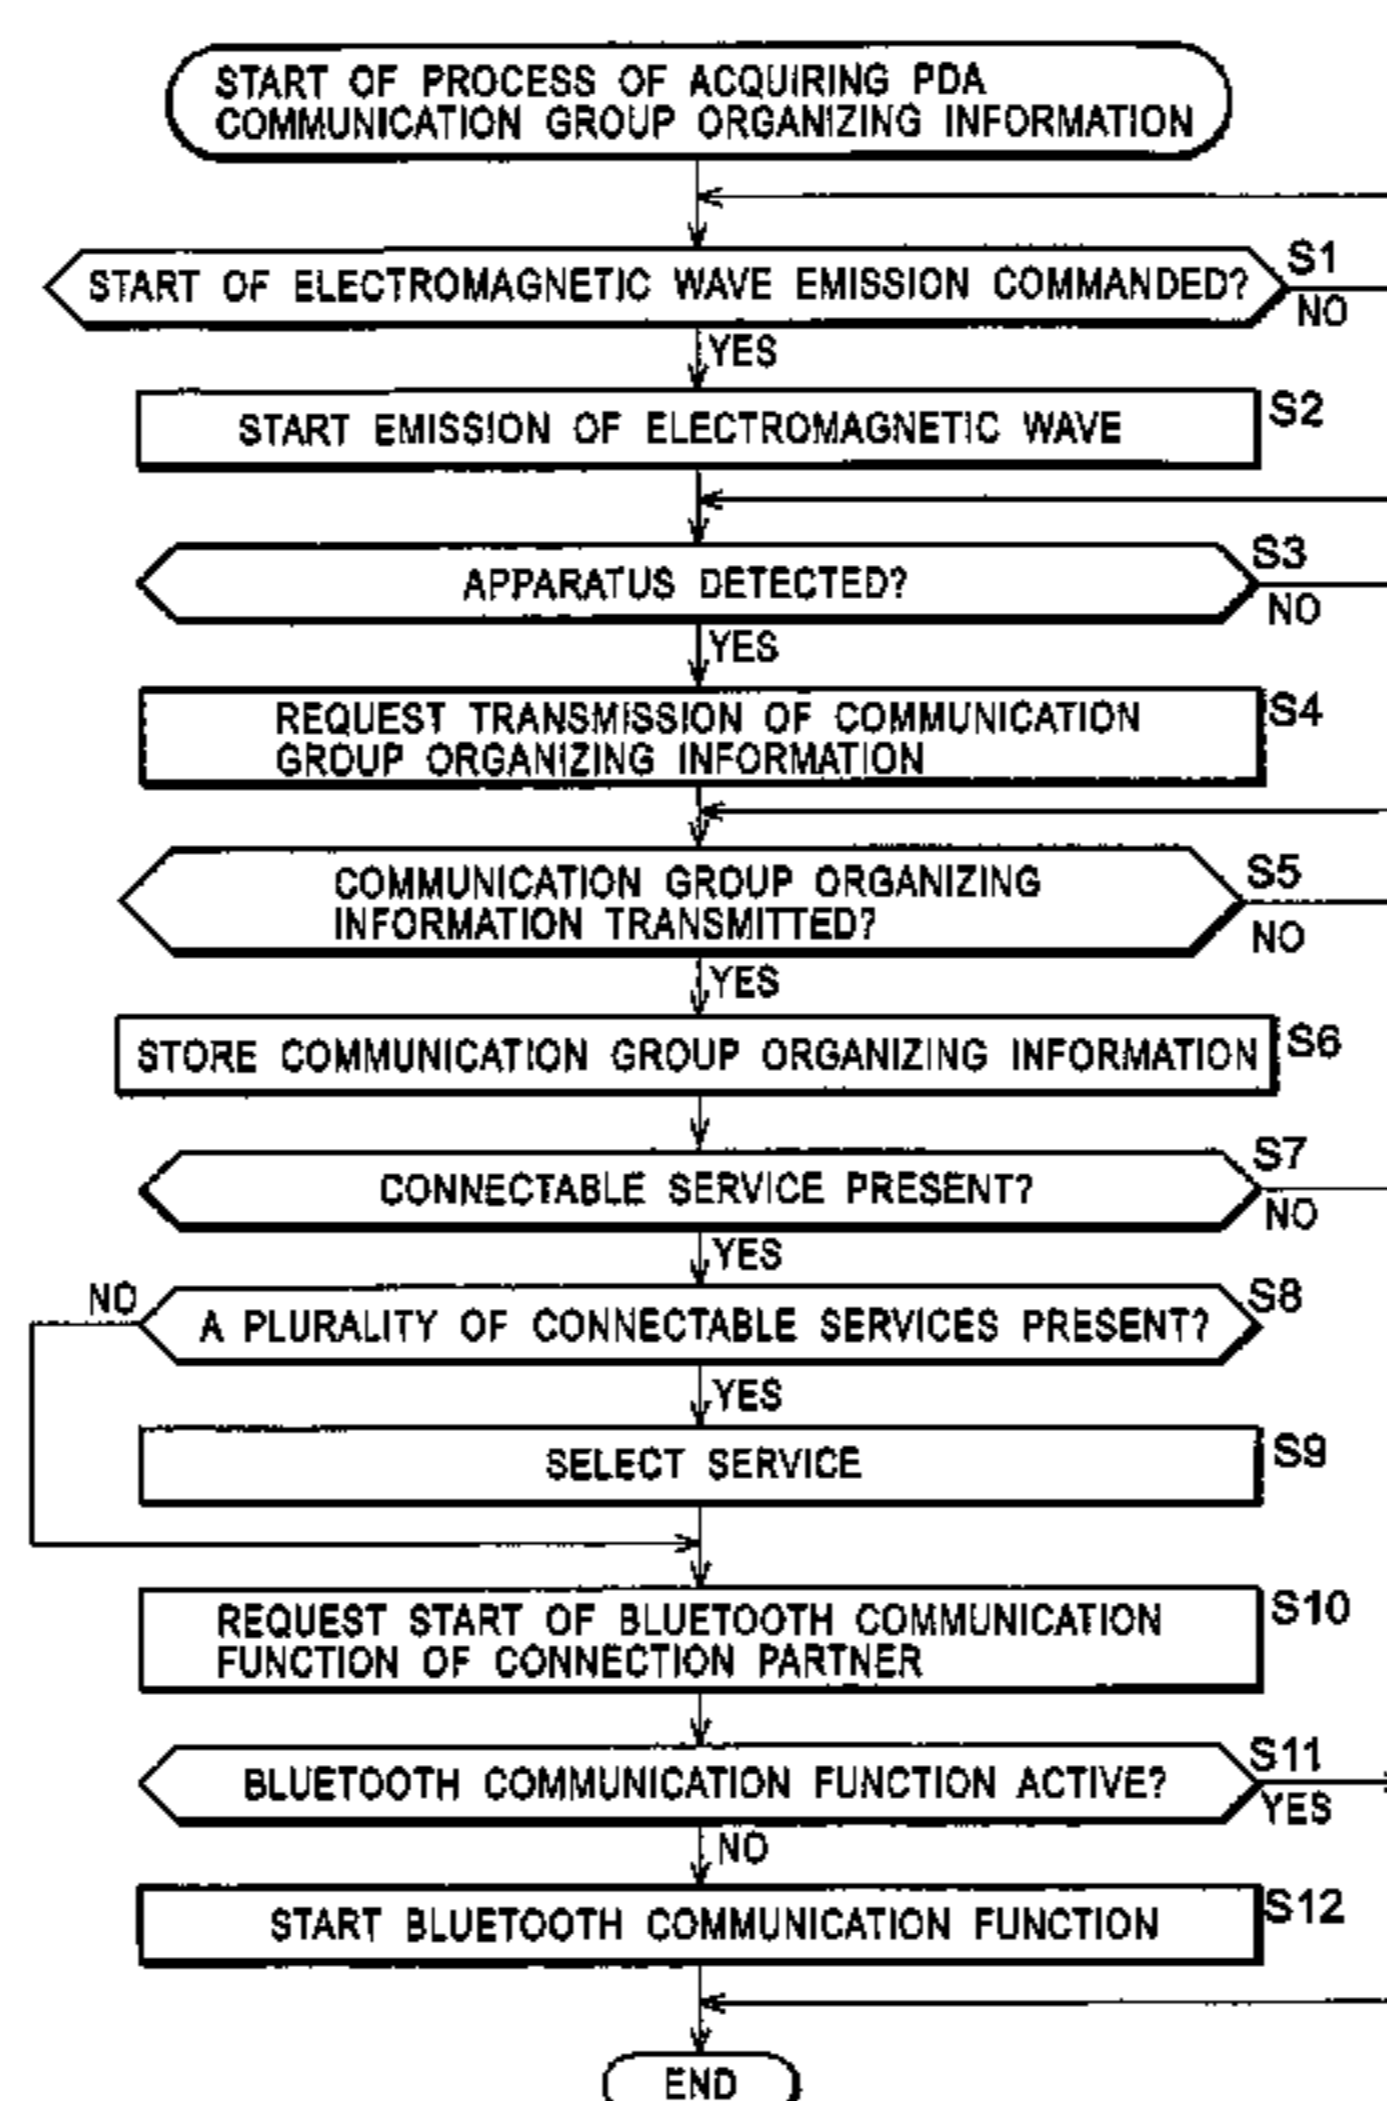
START OF PROCESS OF ACQUIRING PDA COMMUNICATION GROUP ORGANIZING INFORMATION

START OF ELECTROMAGNETIC WAVE EMISSION COMMANDED?
S1
NO
YES

START EMISSION OF ELECTROMAGNETIC WAVE
S2

APPARATUS DETECTED?
S3
NO
YES

REQUEST TRANSMISSION OF COMMUNICATION GROUP ORGANIZING INFORMATION
S4

COMMUNICATION GROUP ORGANIZING INFORMATION TRANSMITTED?
S5
NO
YES

STORE COMMUNICATION GROUP ORGANIZING INFORMATION
S6

CONNECTABLE SERVICE PRESENT?
S7
NO
YES

NO
A PLURALITY OF CONNECTABLE SERVICES PRESENT?
S8
YES

SELECT SERVICE
S9

REQUEST START OF BLUETOOTH COMMUNICATION FUNCTION OF CONNECTION PARTNER
S10

BLUETOOTH COMMUNICATION FUNCTION ACTIVE?
S11
YES
NO

START BLUETOOTH COMMUNICATION FUNCTION
S12

END